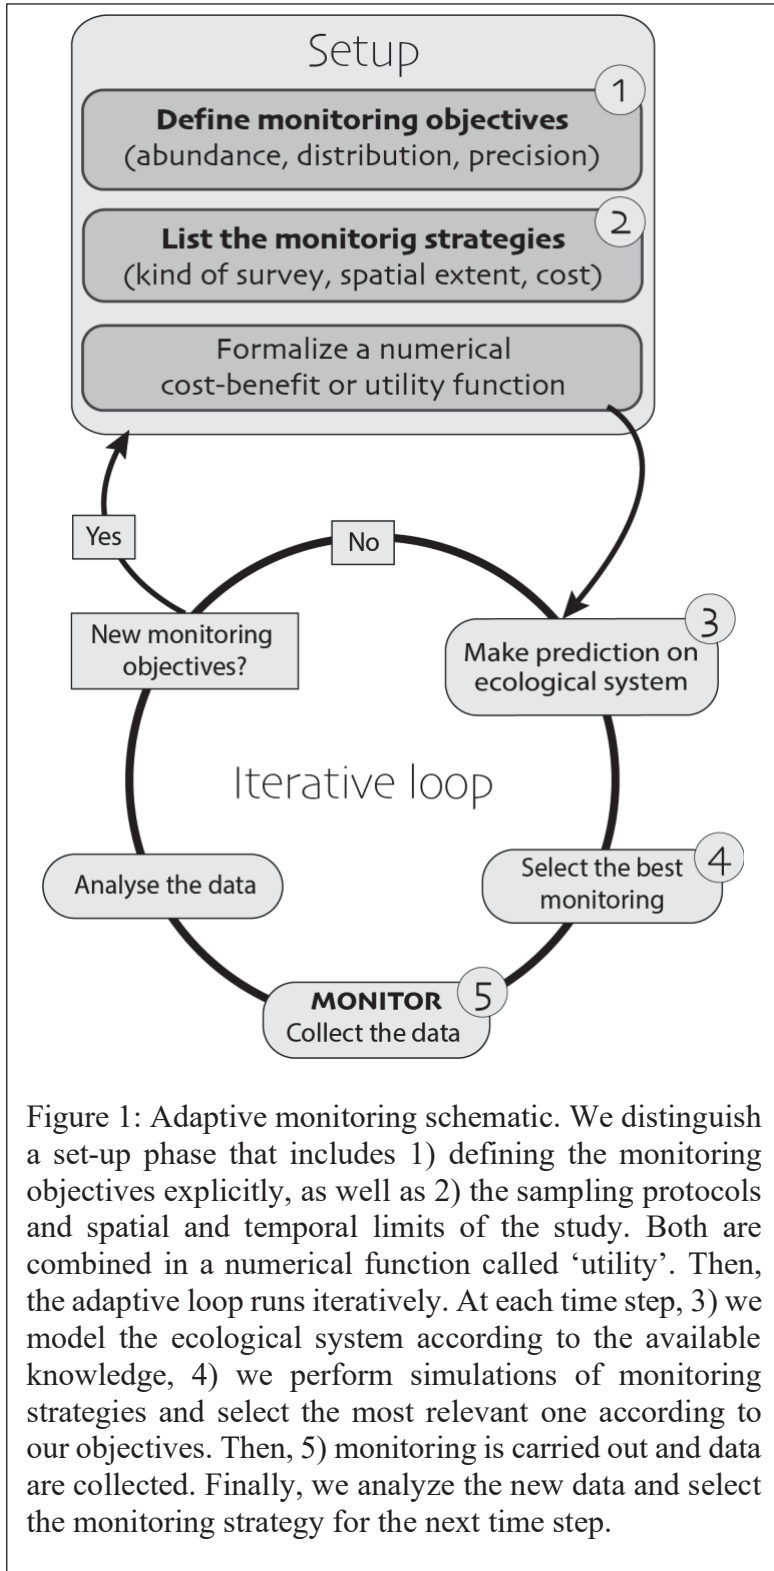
Setup

1
Define monitoring objectives
(abundance, distribution, precision)

2
List the monitorig strategies
(kind of survey, spatial extent, cost)

Formalize a numerical cost-benefit or utility function

Yes

No

New monitoring objectives?

3
Make prediction on ecological system

Iterative loop

4
Select the best monitoring

Analyse the data

5
MONITOR
Collect the data

Figure 1: Adaptive monitoring schematic. We distinguish a set-up phase that includes 1) defining the monitoring objectives explicitly, as well as 2) the sampling protocols and spatial and temporal limits of the study. Both are combined in a numerical function called 'utility'. Then, the adaptive loop runs iteratively. At each time step, 3) we model the ecological system according to the available knowledge, 4) we perform simulations of monitoring strategies and select the most relevant one according to our objectives. Then, 5) monitoring is carried out and data are collected. Finally, we analyze the new data and select the monitoring strategy for the next time step.